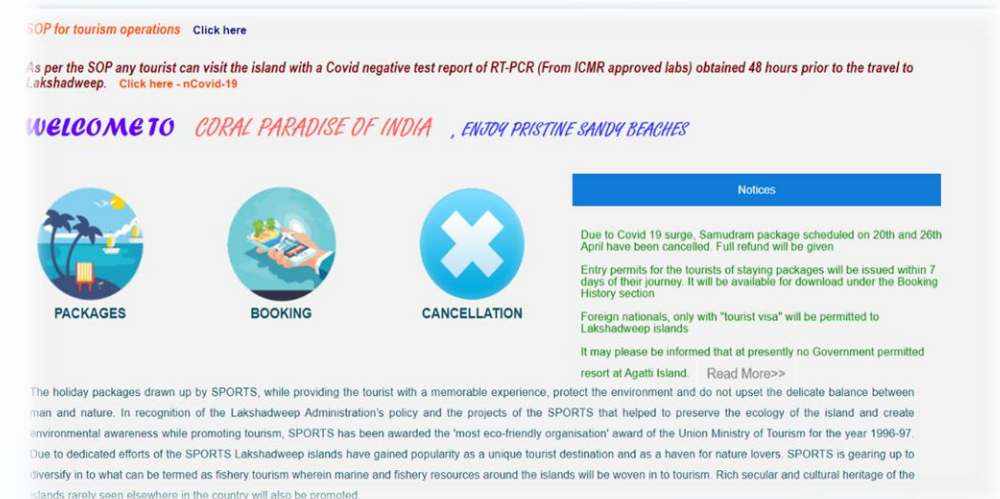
SOP for tourism operations Click here

As per the SOP any tourist can visit the island with a Covid negative test report of RT-PCR (From ICMR approved labs) obtained 48 hours prior to the travel to Lakshadweep. Click here - nCovid-19

WELCOME TO CORAL PARADISE OF INDIA , ENJOY PRISTINE SANDY BEACHES

PACKAGES

BOOKING

CANCELLATION

Notices

Due to Covid 19 surge, Samudram package scheduled on 20th and 26th April have been cancelled. Full refund will be given

Entry permits for the tourists of staying packages will be issued within 7 days of their journey. It will be available for download under the Booking History section

Foreign nationals, only with "tourist visa" will be permitted to Lakshadweep islands

It may please be informed that at presently no Government permitted resort at Agatti Island. Read More>>

The holiday packages drawn up by SPORTS, while providing the tourist with a memorable experience, protect the environment and do not upset the delicate balance between man and nature. In recognition of the Lakshadweep Administration's policy and the projects of the SPORTS that helped to preserve the ecology of the island and create environmental awareness while promoting tourism, SPORTS has been awarded the 'most eco-friendly organisation' award of the Union Ministry of Tourism for the year 1996-97. Due to dedicated efforts of the SPORTS Lakshadweep islands have gained popularity as a unique tourist destination and as a haven for nature lovers. SPORTS is gearing up to diversify in to what can be termed as fishery tourism wherein marine and fishery resources around the islands will be woven in to tourism. Rich secular and cultural heritage of the islands rarely seen elsewhere in the country will also be promoted.